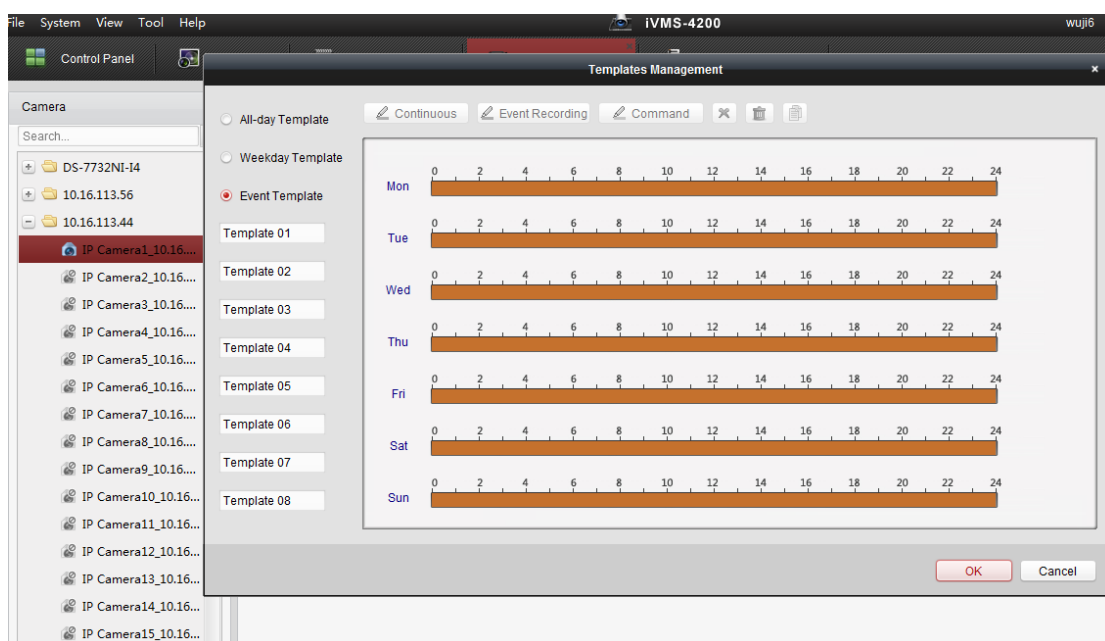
File System View Tool Help

iVMS-4200

wuji6

Control Panel

Templates Management

Camera

Search...

DS-7732NI-I4

10.16.113.56

10.16.113.44

IP Camera1_10.16....

IP Camera2_10.16....

IP Camera3_10.16....

IP Camera4_10.16....

IP Camera5_10.16....

IP Camera6_10.16....

IP Camera7_10.16....

IP Camera8_10.16....

IP Camera9_10.16....

IP Camera10_10.16...

IP Camera11_10.16...

IP Camera12_10.16...

IP Camera13_10.16...

IP Camera14_10.16...

IP Camera15_10.16...

All-day Template

Weekday Template

Event Template

Template 01

Template 02

Template 03

Template 04

Template 05

Template 06

Template 07

Template 08

Continuous

Event Recording

Command

Mon 0 2 4 6 8 10 12 14 16 18 20 22 24

Tue 0 2 4 6 8 10 12 14 16 18 20 22 24

Wed 0 2 4 6 8 10 12 14 16 18 20 22 24

Thu 0 2 4 6 8 10 12 14 16 18 20 22 24

Fri 0 2 4 6 8 10 12 14 16 18 20 22 24

Sat 0 2 4 6 8 10 12 14 16 18 20 22 24

Sun 0 2 4 6 8 10 12 14 16 18 20 22 24

OK

Cancel